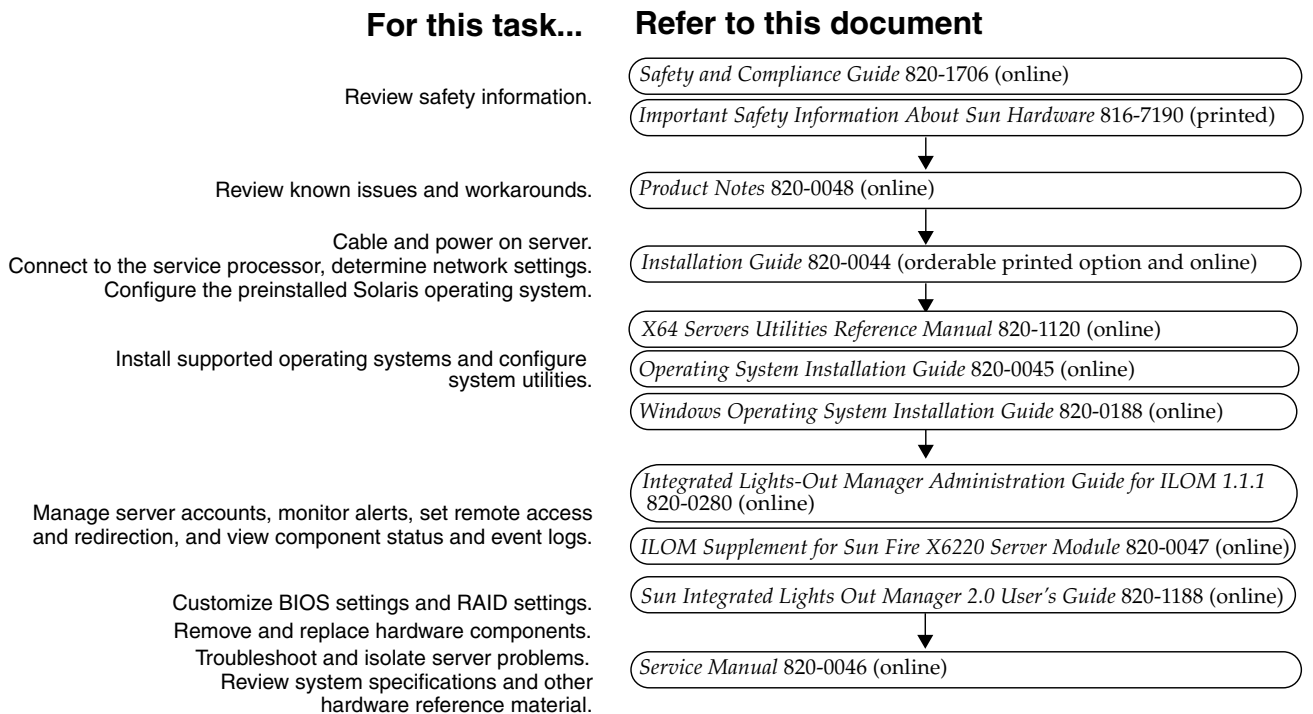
For this task...

Refer to this document

Review safety information.

Safety and Compliance Guide 820-1706 (online)

Important Safety Information About Sun Hardware 816-7190 (printed)

Review known issues and workarounds.

Product Notes 820-0048 (online)

Cable and power on server.
Connect to the service processor, determine network settings.
Configure the preinstalled Solaris operating system.

Installation Guide 820-0044 (orderable printed option and online)

Install supported operating systems and configure system utilities.

X64 Servers Utilities Reference Manual 820-1120 (online)

Operating System Installation Guide 820-0045 (online)

Windows Operating System Installation Guide 820-0188 (online)

Manage server accounts, monitor alerts, set remote access and redirection, and view component status and event logs.

Integrated Lights-Out Manager Administration Guide for ILOM 1.1.1 820-0280 (online)

ILOM Supplement for Sun Fire X6220 Server Module 820-0047 (online)

Sun Integrated Lights Out Manager 2.0 User's Guide 820-1188 (online)

Customize BIOS settings and RAID settings.
Remove and replace hardware components.
Troubleshoot and isolate server problems.
Review system specifications and other hardware reference material.

Service Manual 820-0046 (online)